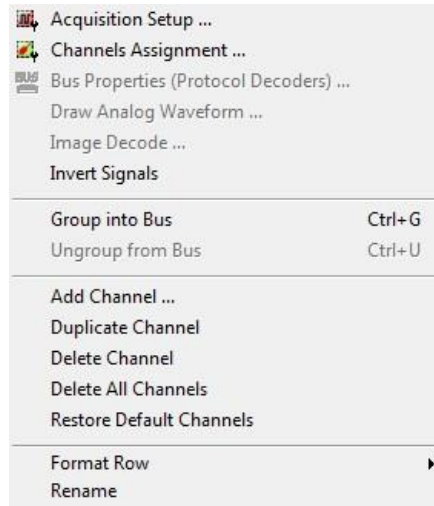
Acquisition Setup ...
Channels Assignment ...
Bus Properties (Protocol Decoders) ...
Draw Analog Waveform ...
Image Decode ...
Invert Signals

Group into Bus Ctrl+G
Ungroup from Bus Ctrl+U

Add Channel ...
Duplicate Channel
Delete Channel
Delete All Channels
Restore Default Channels

Format Row
Rename